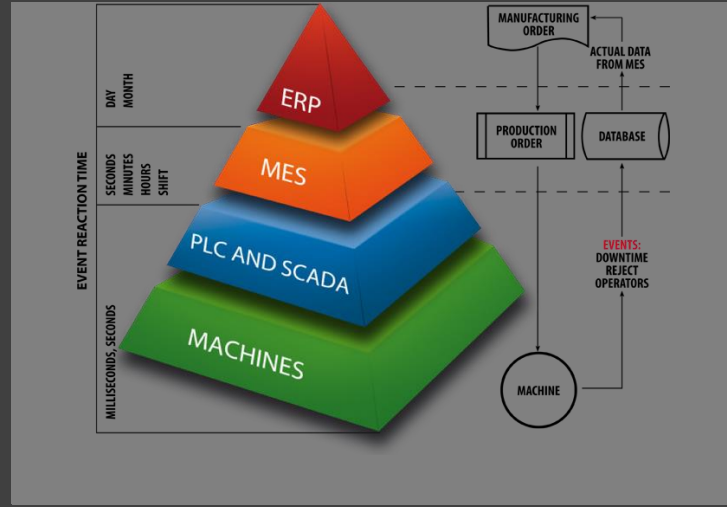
EVENT REACTION TIME

DAY
MONTH

SECONDS
MINUTES
HOURS
SHIFT

MILLISECONDS, SECONDS

ERP

MES

PLC AND SCADA

MACHINES

MANUFACTURING ORDER

ACTUAL DATA FROM MES

PRODUCTION ORDER

DATABASE

EVENTS:
DOWNTIME
REJECT
OPERATORS

MACHINE